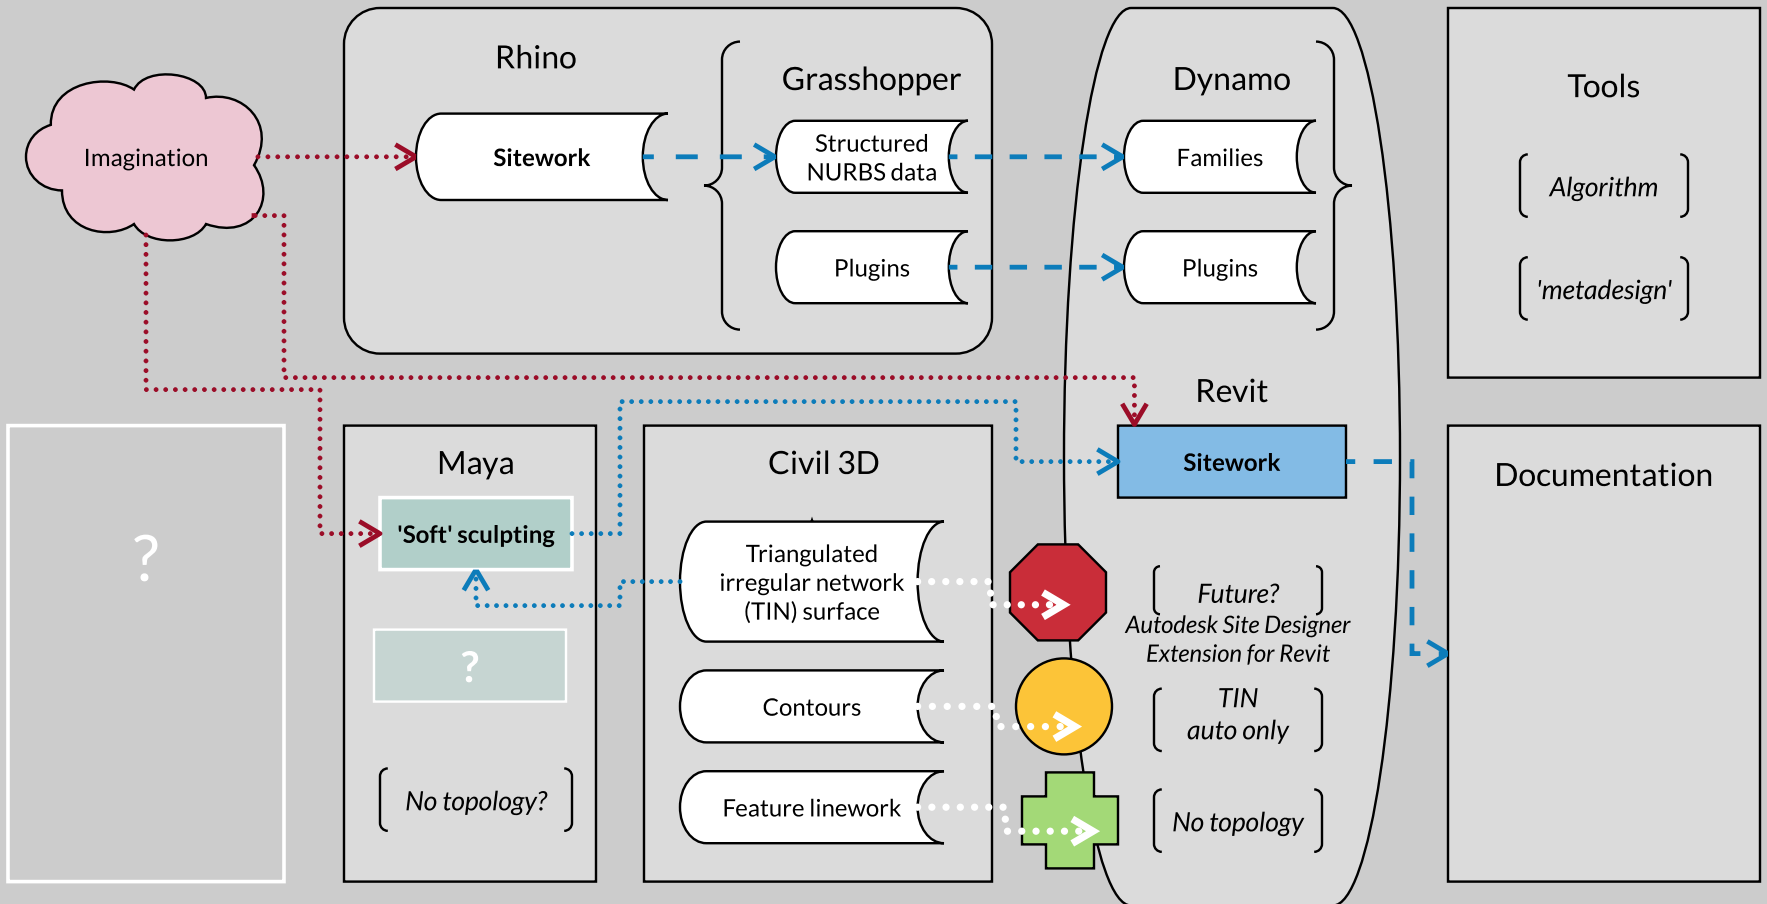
Imagination

Rhino

Sitework

Grasshopper

Structured NURBS data

Plugins

Dynamo

Families

Plugins

Tools

Algorithm

'metadesign'

Revit

Sitework

?

Maya

'Soft' sculpting

?

No topology?

Civil 3D

Triangulated irregular network (TIN) surface

Contours

Feature linework

Future? Autodesk Site Designer Extension for Revit

TIN auto only

No topology

Documentation